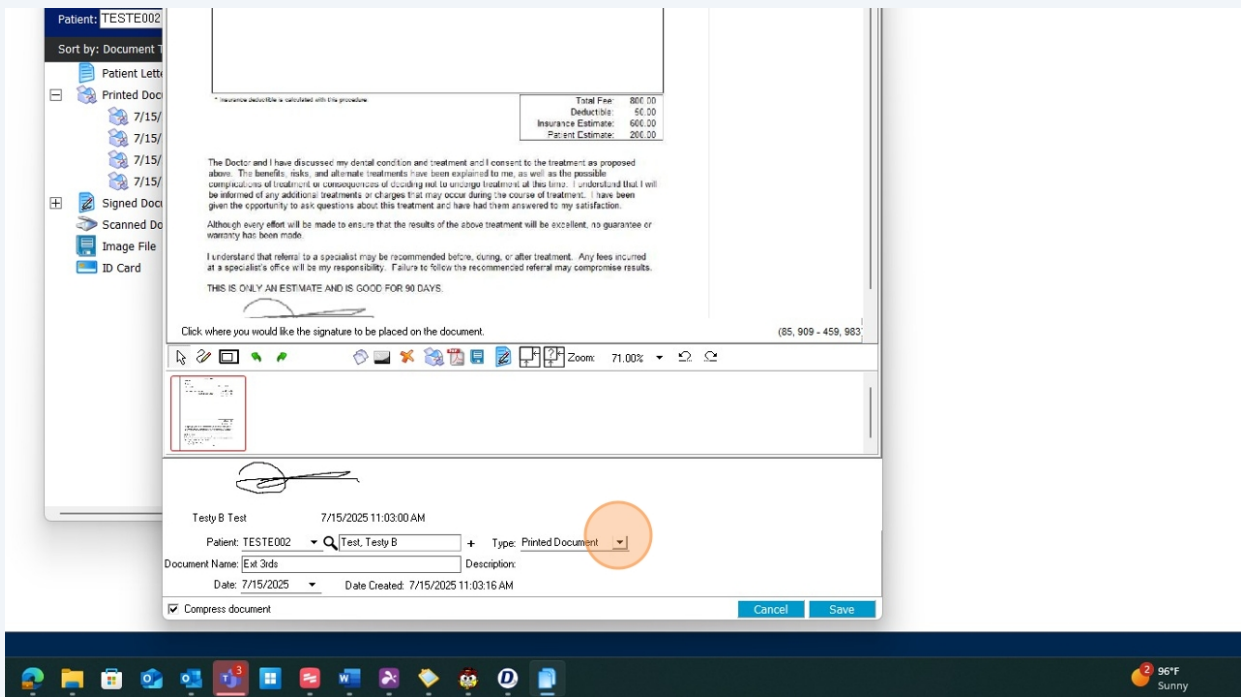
Patient: TESTE002

Sort by: Document T

Patient Lette

Printed Doc

7/15/

7/15/

7/15/

7/15/

Signed Docu

Scanned Do

Image File

ID Card

* Insurance deductible is calculated with this procedure

| | |
|---|---|
| Total Fee: | 800.00 |
| Deductible: | 50.00 |
| Insurance Estimate: | 600.00 |
| Patient Estimate: | 200.00 |

The Doctor and I have discussed my dental condition and treatment and I consent to the treatment as proposed above. The benefits, risks, and alternate treatments have been explained to me, as well as the possible complications of treatment or consequences of deciding not to undergo treatment at this time. I understand that I will be informed of any additional treatments or charges that may occur during the course of treatment. I have been given the opportunity to ask questions about this treatment and have had them answered to my satisfaction.

Although every effort will be made to ensure that the results of the above treatment will be excellent, no guarantee or warranty has been made.

I understand that referral to a specialist may be recommended before, during, or after treatment. Any fees incurred at a specialist's office will be my responsibility. Failure to follow the recommended referral may compromise results.

THIS IS ONLY AN ESTIMATE AND IS GOOD FOR 90 DAYS.

Click where you would like the signature to be placed on the document.

(85, 909 - 459, 983

Zoom: 71.00%

Testy B Test 7/15/2025 11:03:00 AM

Patient: TESTE002 Test, Testy B + Type: Printed Document

Document Name: Ext 3rds Description:

Date: 7/15/2025 Date Created: 7/15/2025 11:03:16 AM

Compress document

Cancel Save

96°F
Sunny